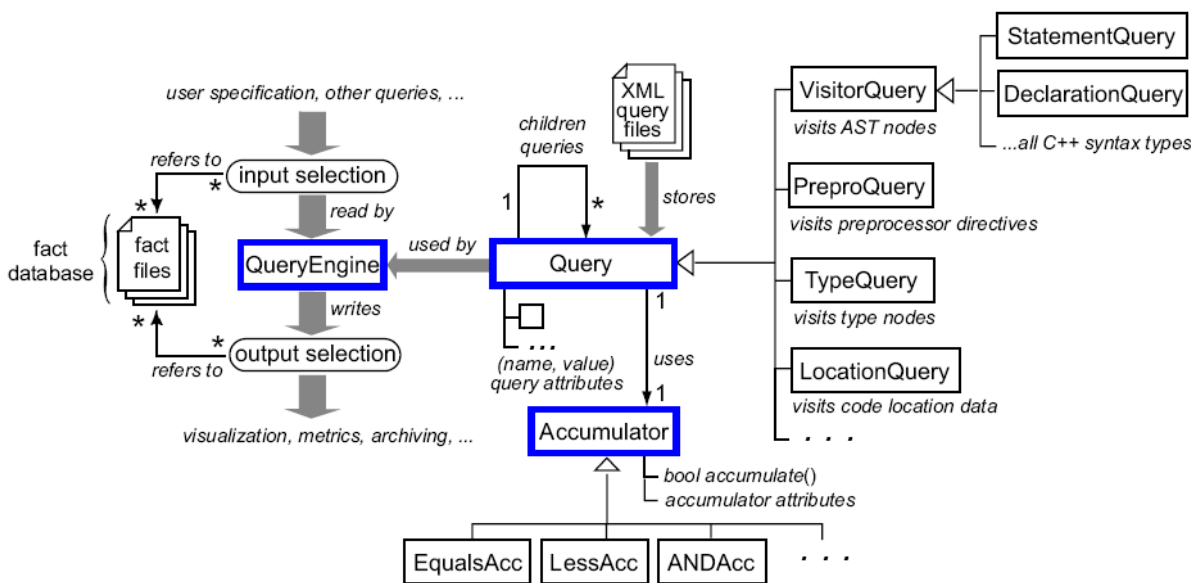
user specification, other queries, ...

refers to

*

input selection

read by

*

fact database

fact files

QueryEngine

used by

writes

*

*

output selection

refers to

visualization, metrics, archiving, ...

children queries

1

*

XML query files

stores

Query

1

...

(name, value) query attributes

uses

1

Accumulator

bool accumulate()

accumulator attributes

EqualsAcc

LessAcc

ANDAcc

. . .

StatementQuery

VisitorQuery

DeclarationQuery

visits AST nodes

...all C++ syntax types

PreproQuery

visits preprocessor directives

TypeQuery

visits type nodes

LocationQuery

visits code location data

. . .